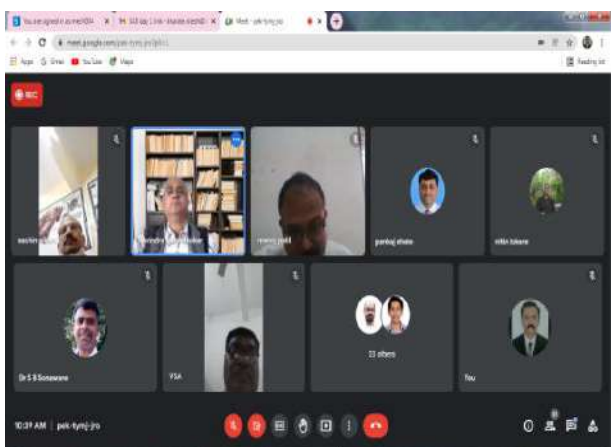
You are signed in as mel0D4 × | SIS day 1 link - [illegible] × | Meet - pek-tymj-jro ×

meet.google.com/pek-tymj-jro?pli=1

Apps Gmail YouTube Maps

Reading list

REC

sachin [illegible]

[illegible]

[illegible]

pankaj shete

nitin lokare

Dr S B Sonawane

YSA

33 others

You

10:39 AM | pek-tymj-jro